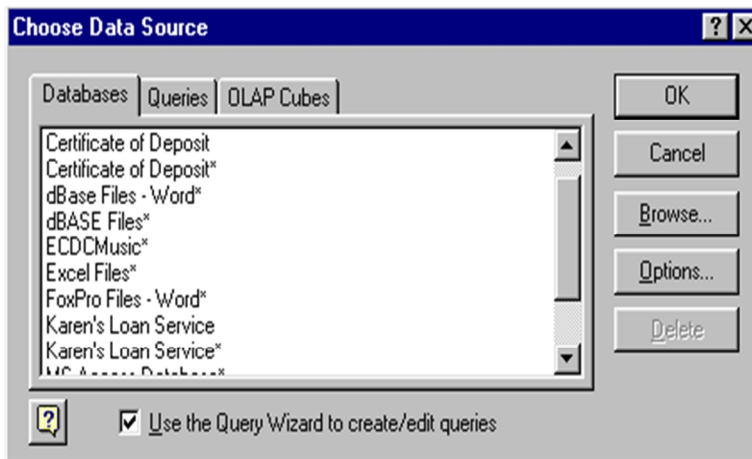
Choose Data Source

?

X

Databases

Queries

OLAP Cubes

Certificate of Deposit
Certificate of Deposit*
dBase Files - Word*
dBASE Files*
ECDCMusic*
Excel Files*
FoxPro Files - Word*
Karen's Loan Service
Karen's Loan Service*
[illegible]

OK

Cancel

Browse...

Options...

Delete

?

Use the Query Wizard to create/edit queries